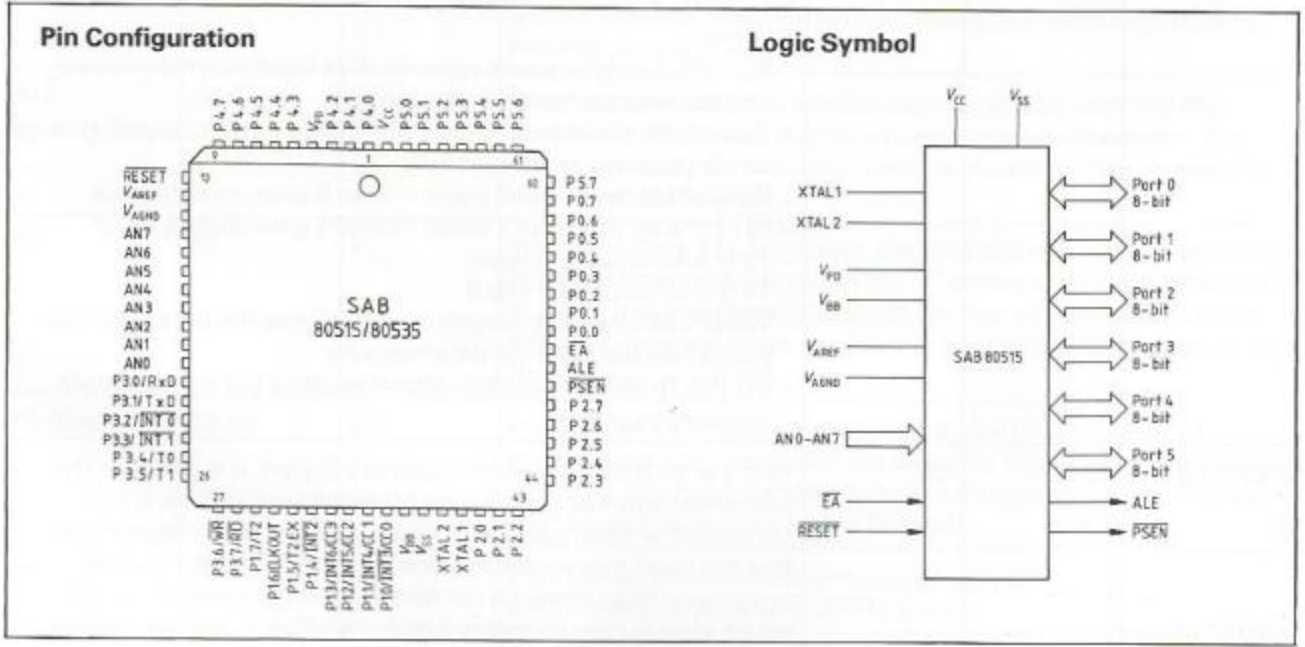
Pin Configuration

Logic Symbol

P4.7 P4.6 P4.5 P4.4 P4.3 $V_{PD}$ P4.2 P4.1 P4.0 $V_{CC}$ P5.0 P5.1 P5.2 P5.3 P5.4 P5.5 P5.6

9 1 61

$\overline{RESET}$ 10
$V_{AREF}$
$V_{AGND}$
AN7
AN6
AN5
AN4
AN3
AN2
AN1
AN0
P3.0/RxD
P3.1/TxD
P3.2/$\overline{INT0}$
P3.3/$\overline{INT1}$
P3.4/T0
P3.5/T1 26

60 P5.7
P0.7
P0.6
P0.5
P0.4
P0.3
P0.2
P0.1
P0.0
$\overline{EA}$
ALE
$\overline{PSEN}$
P2.7
P2.6
P2.5
44 P2.4
P2.3

SAB
80515/80535

27 43

P3.6/$\overline{WR}$ P3.7/$\overline{RD}$ P1.7/T2 P1.6/CLKOUT P1.5/T2EX P1.4/$\overline{INT2}$ P1.3/INT6/CC3 P1.2/INT5/CC2 P1.1/INT4/CC1 P1.0/$\overline{INT3}$/CC0 $V_{BB}$ $V_{SS}$ XTAL2 XTAL1 P2.0 P2.1 P2.2

$V_{CC}$ $V_{SS}$

XTAL1
XTAL2
$V_{PD}$
$V_{BB}$
$V_{AREF}$
$V_{AGND}$
AN0-AN7
$\overline{EA}$
$\overline{RESET}$

SAB 80515

Port 0 8-bit
Port 1 8-bit
Port 2 8-bit
Port 3 8-bit
Port 4 8-bit
Port 5 8-bit
ALE
$\overline{PSEN}$